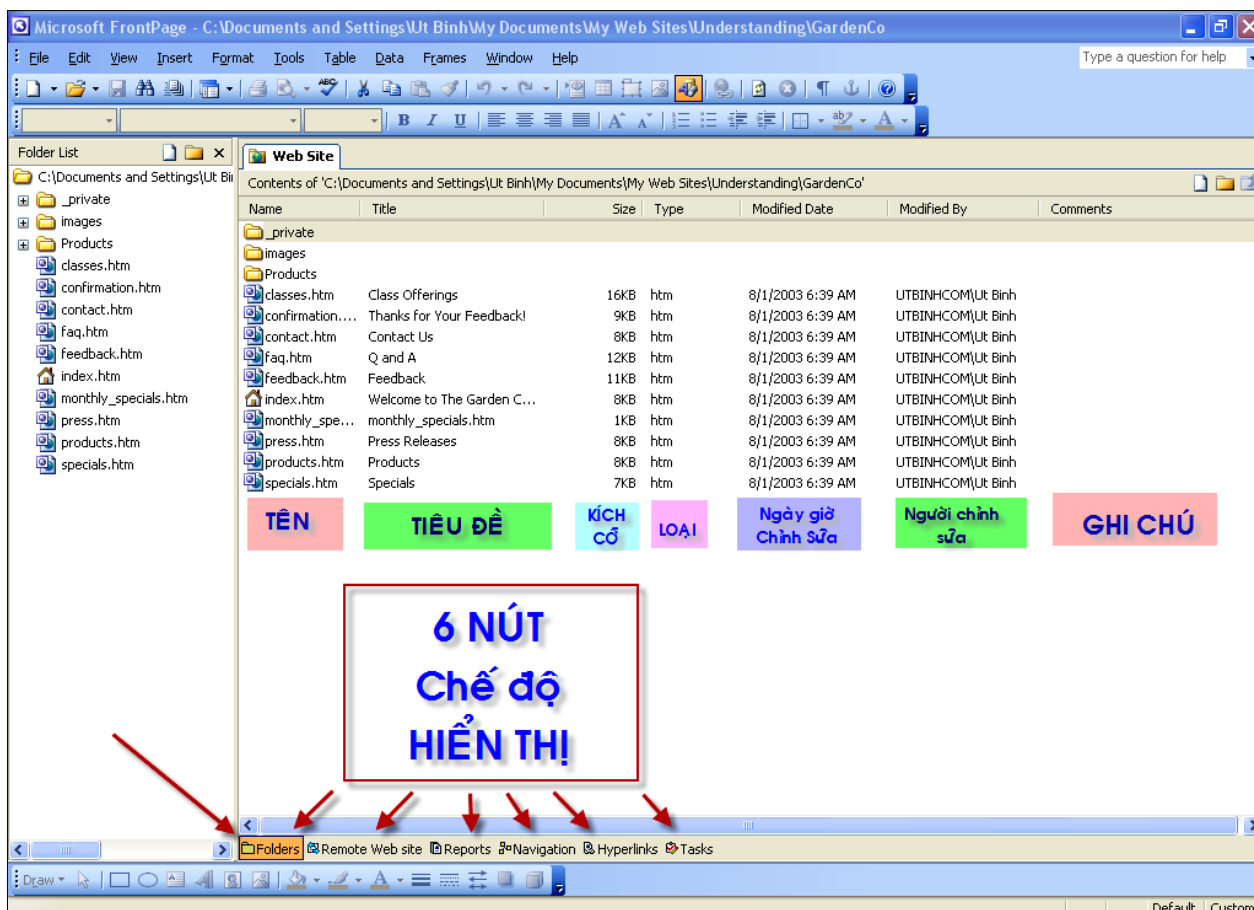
Microsoft FrontPage - C:\Documents and Settings\Ut Binh\My Documents\My Web Sites\Understanding\GardenCo

File Edit View Insert Format Tools Table Data Frames Window Help

Type a question for help

B I U

Folder List

C:\Documents and Settings\Ut Bi

_private
images
Products
classes.htm
confirmation.htm
contact.htm
faq.htm
feedback.htm
index.htm
monthly_specials.htm
press.htm
products.htm
specials.htm

Web Site

Contents of 'C:\Documents and Settings\Ut Binh\My Documents\My Web Sites\Understanding\GardenCo'

| Name | Title | Size | Type | Modified Date | Modified By | Comments |
|---|---|---|---|---|---|---|
| _private | | | | | | |
| images | | | | | | |
| Products | | | | | | |
| classes.htm | Class Offerings | 16KB | htm | 8/1/2003 6:39 AM | UTBINHCOM\Ut Binh | |
| confirmation.... | Thanks for Your Feedback! | 9KB | htm | 8/1/2003 6:39 AM | UTBINHCOM\Ut Binh | |
| contact.htm | Contact Us | 8KB | htm | 8/1/2003 6:39 AM | UTBINHCOM\Ut Binh | |
| faq.htm | Q and A | 12KB | htm | 8/1/2003 6:39 AM | UTBINHCOM\Ut Binh | |
| feedback.htm | Feedback | 11KB | htm | 8/1/2003 6:39 AM | UTBINHCOM\Ut Binh | |
| index.htm | Welcome to The Garden C... | 8KB | htm | 8/1/2003 6:39 AM | UTBINHCOM\Ut Binh | |
| monthly_spe... | monthly_specials.htm | 1KB | htm | 8/1/2003 6:39 AM | UTBINHCOM\Ut Binh | |
| press.htm | Press Releases | 8KB | htm | 8/1/2003 6:39 AM | UTBINHCOM\Ut Binh | |
| products.htm | Products | 8KB | htm | 8/1/2003 6:39 AM | UTBINHCOM\Ut Binh | |
| specials.htm | Specials | 7KB | htm | 8/1/2003 6:39 AM | UTBINHCOM\Ut Binh | |

TÊN TIÊU ĐỀ KÍCH CỠ LOẠI Ngày giờ Chỉnh Sửa Người chỉnh sửa GHI CHÚ

6 NÚT
Chế độ
HIỂN THỊ

Folders Remote Web site Reports Navigation Hyperlinks Tasks

Draw

Default Custom